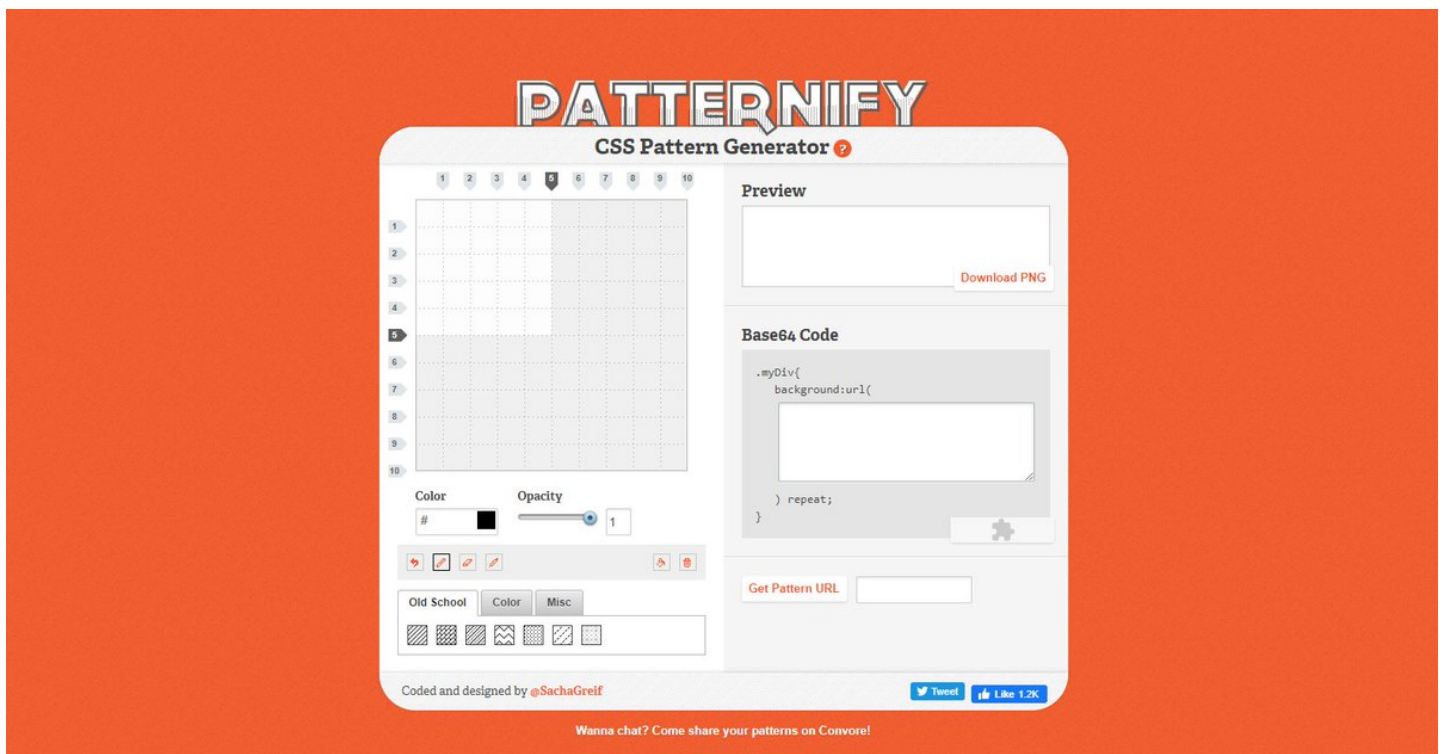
PATTERNIFY

CSS Pattern Generator ?

1 2 3 4 5 6 7 8 9 10

1
2
3
4
5
6
7
8
9
10

Color
#

Opacity
1

Old School | Color | Misc

Preview

Download PNG

Base64 Code

.myDiv{
background:url(

) repeat;
}

Get Pattern URL

Coded and designed by @SachaGreif

Tweet
Like 1.2K

Wanna chat? Come share your patterns on Convore!